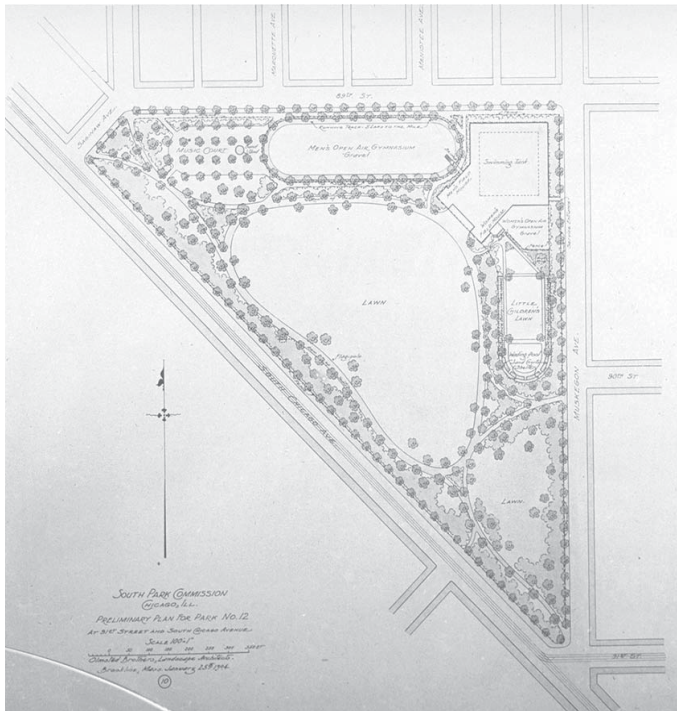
MARQUETTE AVE.

MANISTEE AVE.

89TH ST.

SAGINAW AVE.

RUNNING TRACK - EIGHTH OF A MILE

MEN'S OPEN AIR GYMNASIUM
Gravel

MUSIC COURT

Swimming Pool

WOMEN'S OPEN AIR GYMNASIUM
Gravel

LAWN

LITTLE CHILDREN'S LAWN

Wading Pool

Playground

SOUTH CHICAGO AVE.

MUSKEGON AVE.

90TH ST.

LAWN

91ST ST.

SOUTH PARK COMMISSION
CHICAGO, ILL.
PRELIMINARY PLAN FOR PARK NO. 12
AT 91ST STREET AND SOUTH CHICAGO AVENUE.
SCALE 100=1"
0 50 100 150 200 250 300 350FT
Olmsted Brothers, Landscape Architects.
Brookline, Mass. January 25th 1906.
10